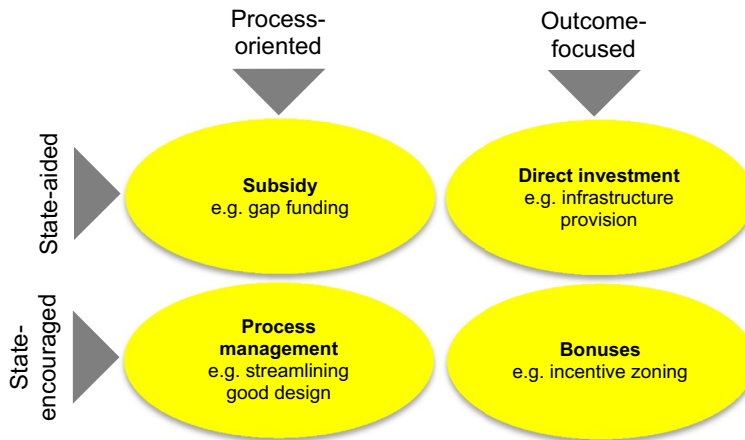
Process-oriented

Outcome-focused

State-aided

Subsidy
e.g. gap funding

Direct investment
e.g. infrastructure provision

State-encouraged

Process management
e.g. streamlining good design

Bonuses
e.g. incentive zoning